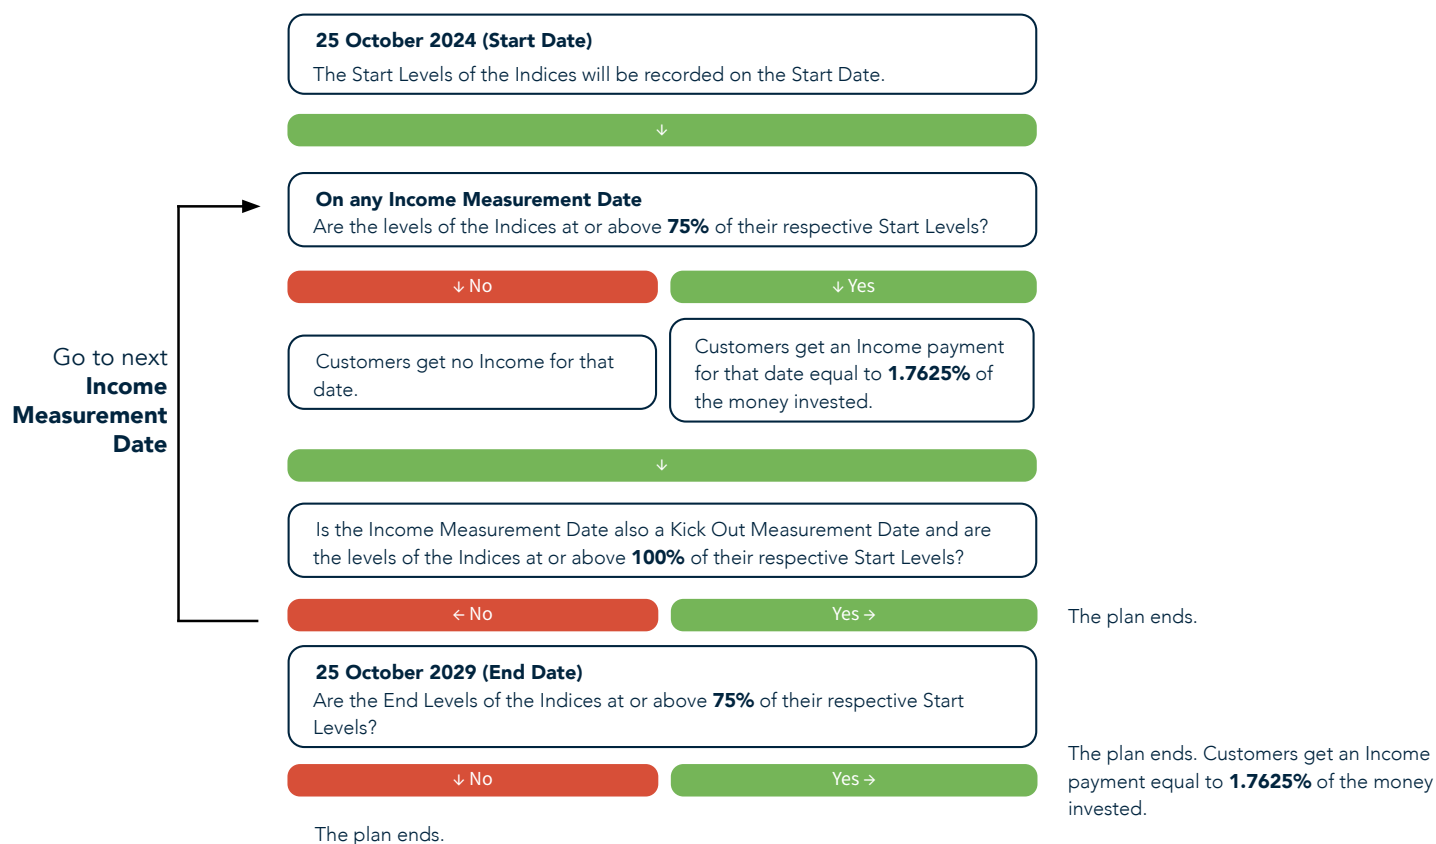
**25 October 2024 (Start Date)**
The Start Levels of the Indices will be recorded on the Start Date.

↓

**On any Income Measurement Date**
Are the levels of the Indices at or above **75%** of their respective Start Levels?

Go to next **Income Measurement Date**

↓ No

↓ Yes

Customers get no Income for that date.

Customers get an Income payment for that date equal to **1.7625%** of the money invested.

↓

Is the Income Measurement Date also a Kick Out Measurement Date and are the levels of the Indices at or above **100%** of their respective Start Levels?

← No

Yes →

The plan ends.

**25 October 2029 (End Date)**
Are the End Levels of the Indices at or above **75%** of their respective Start Levels?

↓ No

Yes →

The plan ends. Customers get an Income payment equal to **1.7625%** of the money invested.

The plan ends.